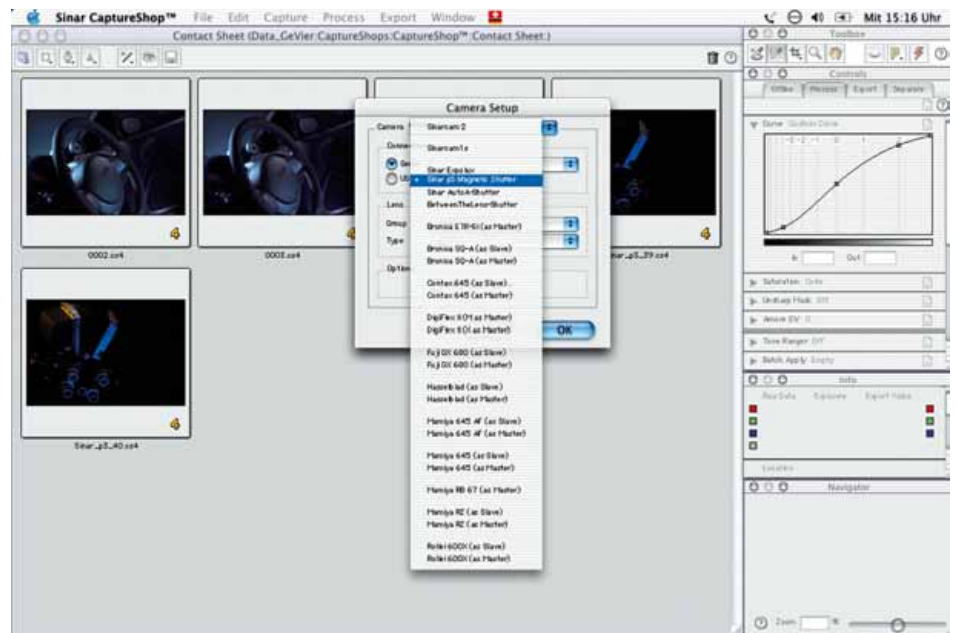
Sinar CaptureShop™ File Edit Capture Process Export Window

Mit 15:16 Uhr

Contact Sheet (Data_GeVier:CaptureShops:CaptureShop™:Contact Sheet:)

Toolbox

Controls

Offline Process Export Separate

Curve

In Out

Saturation
Unsharp Mask
Anisin
Tone Ranger
Batch Apply

Info

Raw Data Exposure Export Value

Navigator

Zoom %

0002.cs4

0003.cs4

Sinar_p3_39.cs4

Sinar_p3_40.cs4

Camera Setup

Camera

Connection

Lens

Group

Type

Options

OK

Sinarcam 2
Sinarcam 1s
Sinar Expolux
• Sinar p3 Magnetic Shutter
Sinar Auto Shutter
BetweenTheLensShutter
Bronica ETR-Si (as Master)
Bronica SQ-A (as Slave)
Bronica SQ-A (as Master)
Contax 645 (as Slave)
Contax 645 (as Master)
DigiFlex II D1 (as Master)
DigiFlex II D (as Master)
Fuji GX 680 (as Slave)
Fuji GX 680 (as Master)
Hasselblad (as Slave)
Hasselblad (as Master)
Mamiya 645 AF (as Slave)
Mamiya 645 AF (as Master)
Mamiya 645 (as Slave)
Mamiya 645 (as Master)
Mamiya RB 67 (as Master)
Mamiya RZ (as Slave)
Mamiya RZ (as Master)
Rollei 6008i (as Slave)
Rollei 6008i (as Master)